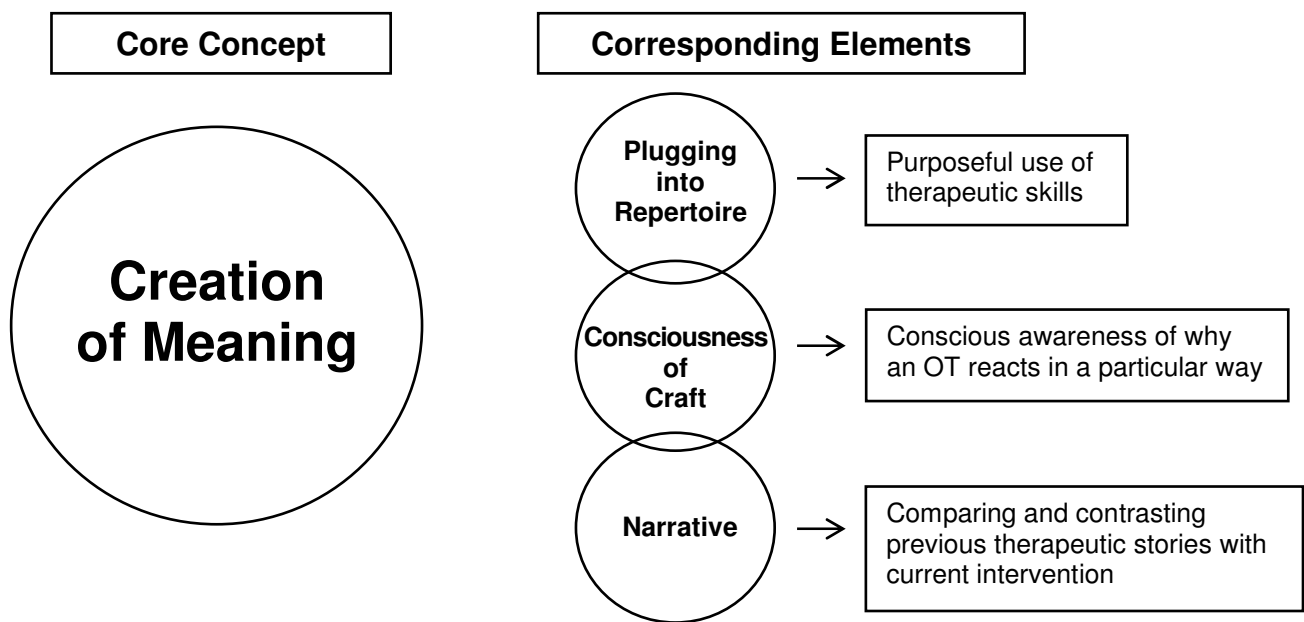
Core Concept

Corresponding Elements

Creation of Meaning

Plugging into Repertoire

Purposeful use of therapeutic skills

Consciousness of Craft

Conscious awareness of why an OT reacts in a particular way

Narrative

Comparing and contrasting previous therapeutic stories with current intervention